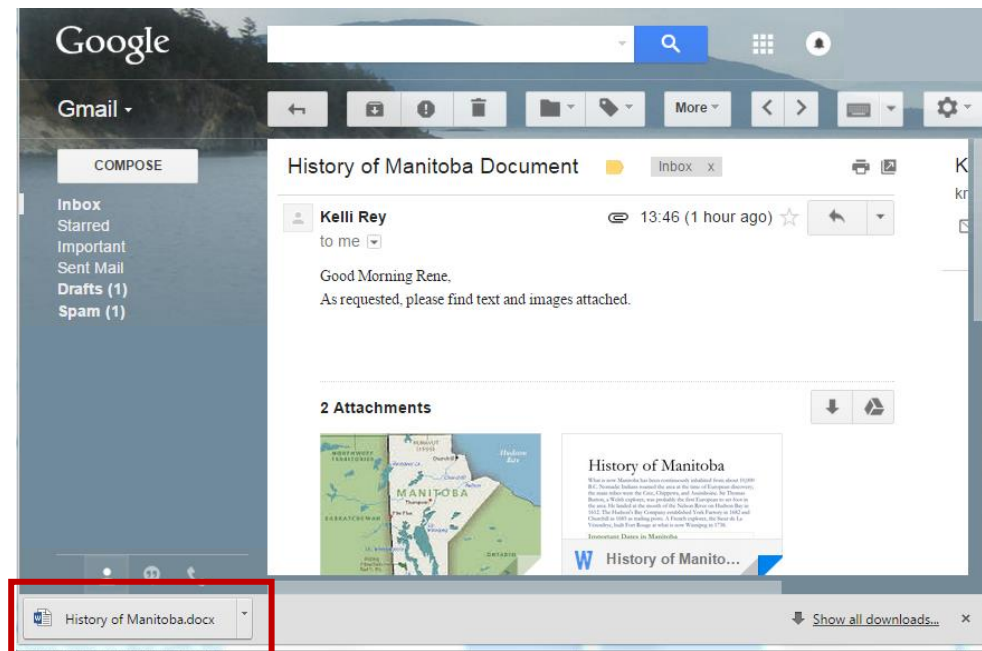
Google

Gmail

More

COMPOSE

Inbox
Starred
Important
Sent Mail
Drafts (1)
Spam (1)

History of Manitoba Document

Inbox x

Kelli Rey
to me

13:46 (1 hour ago)

Good Morning Rene,
As requested, please find text and images attached.

2 Attachments

MANITOBA

Hudson Bay

NORTHWEST TERRITORIES

SASKATCHEWAN

ONTARIO

History of Manitoba

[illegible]

Important Dates in Manitoba

W History of Manito...

History of Manitoba.docx

Show all downloads...

×